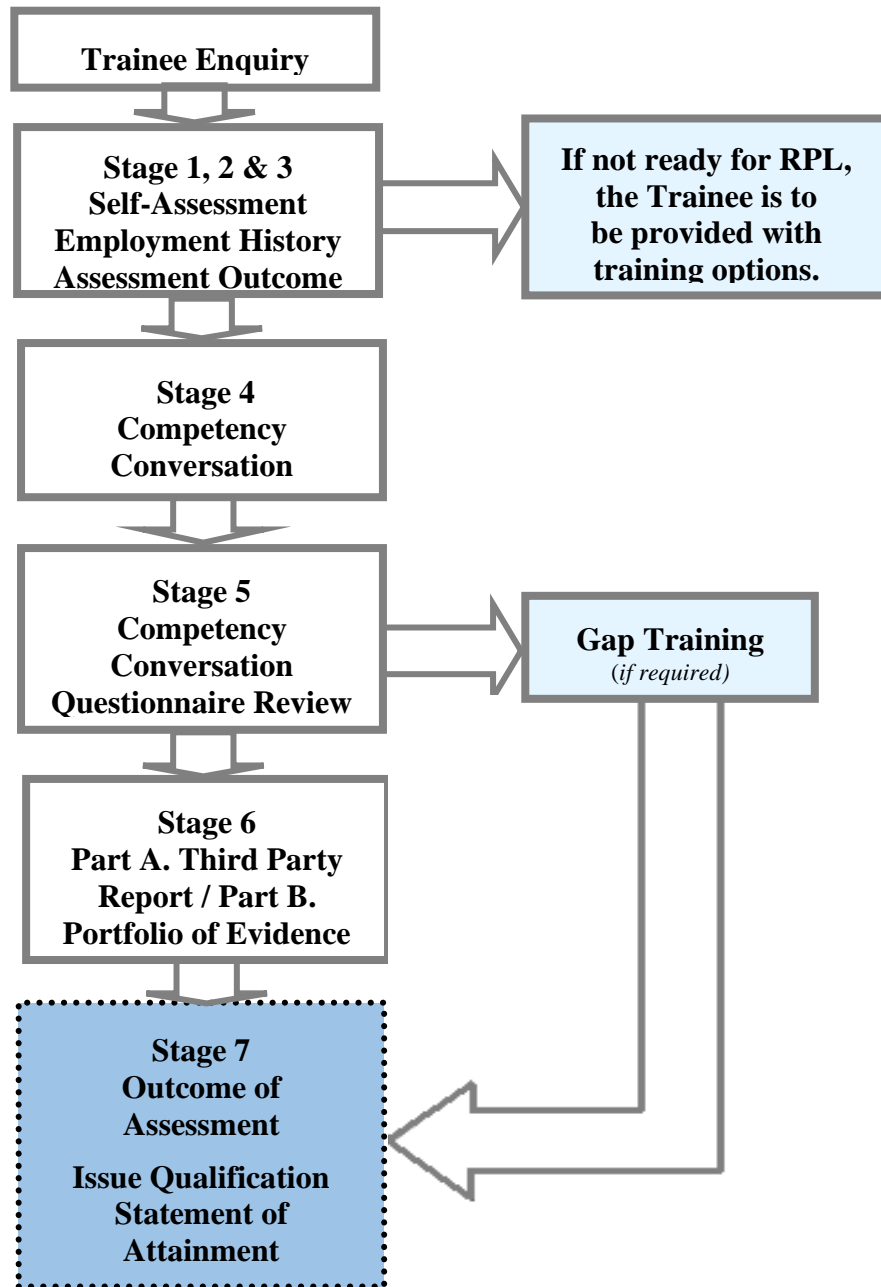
Trainee Enquiry

Stage 1, 2 & 3
Self-Assessment
Employment History
Assessment Outcome

If not ready for RPL, the Trainee is to be provided with training options.

Stage 4
Competency
Conversation

Stage 5
Competency
Conversation
Questionnaire Review

Gap Training
(*if required*)

Stage 6
Part A. Third Party Report / Part B. Portfolio of Evidence

Stage 7
Outcome of Assessment

Issue Qualification
Statement of Attainment